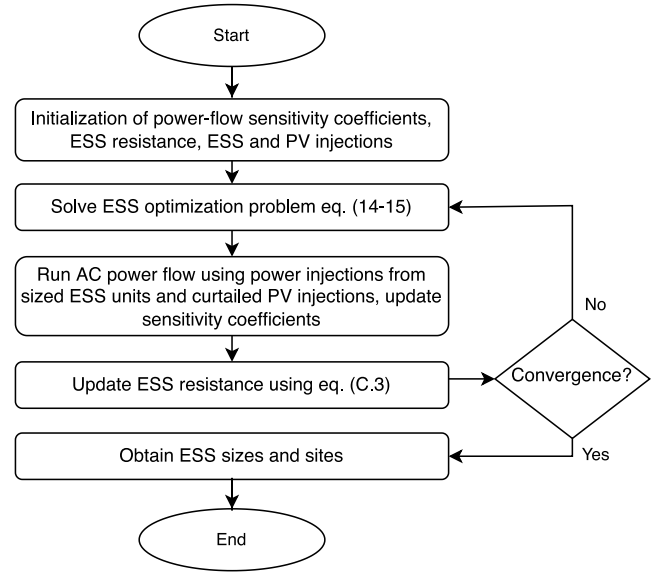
Start

Initialization of power-flow sensitivity coefficients, ESS resistance, ESS and PV injections

Solve ESS optimization problem eq. (14-15)

Run AC power flow using power injections from sized ESS units and curtailed PV injections, update sensitivity coefficients

Update ESS resistance using eq. (C.3)

Convergence?

No

Yes

Obtain ESS sizes and sites

End